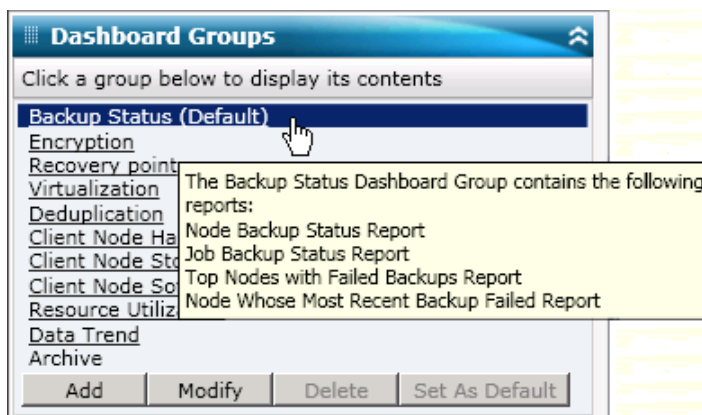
Dashboard Groups

Click a group below to display its contents

Backup Status (Default)
Encryption
Recovery point
Virtualization
Deduplication
Client Node Ha
Client Node Sto
Client Node So
Resource Utiliz
Data Trend
Archive

The Backup Status Dashboard Group contains the following reports:
Node Backup Status Report
Job Backup Status Report
Top Nodes with Failed Backups Report
Node Whose Most Recent Backup Failed Report

Add | Modify | Delete | Set As Default